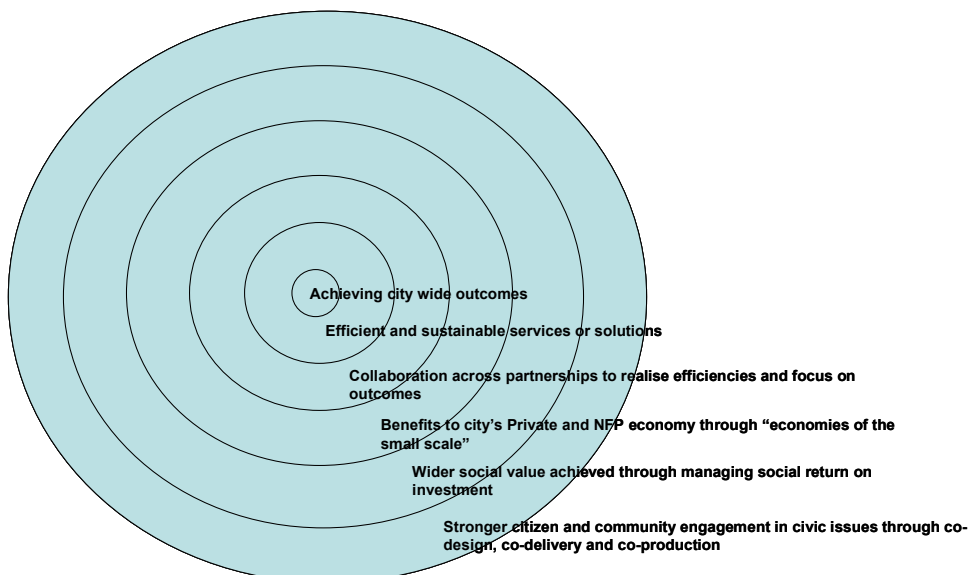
Achieving city wide outcomes

Efficient and sustainable services or solutions

Collaboration across partnerships to realise efficiencies and focus on outcomes

Benefits to city's Private and NFP economy through "economies of the small scale"

Wider social value achieved through managing social return on investment

Stronger citizen and community engagement in civic issues through co-design, co-delivery and co-production